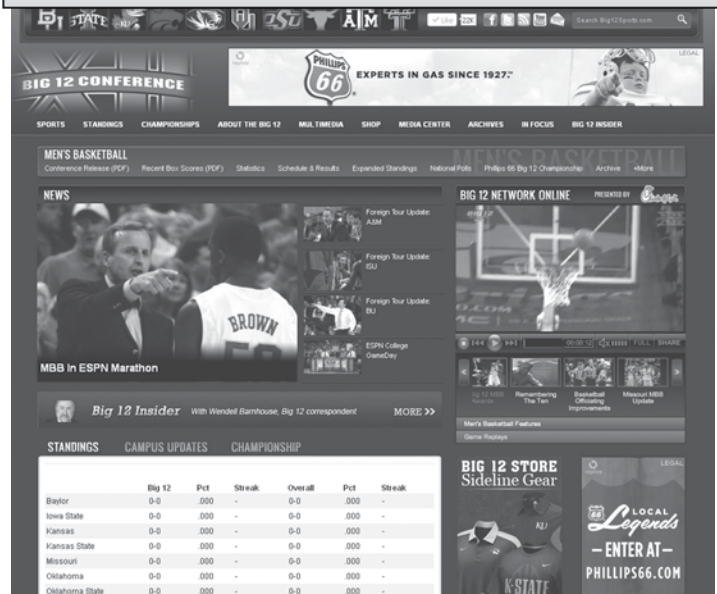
BU STATE KU OU OSU TEXAS A&M TT Like 22K Search Big12Sports.com

BIG 12 CONFERENCE

PHILLIPS 66 EXPERTS IN GAS SINCE 1927.

LEGAL

SPORTS STANDINGS CHAMPIONSHIPS ABOUT THE BIG 12 MULTIMEDIA SHOP MEDIA CENTER ARCHIVES IN FOCUS BIG 12 INSIDER

MEN'S BASKETBALL
Conference Release (PDF) Recent Box Scores (PDF) Statistics Schedule & Results Expanded Standings National Polls Phillips 66 Big 12 Championship Archive +More

MEN'S BASKETBALL

NEWS

BROWN

MBB In ESPN Marathon

Foreign Tour Update: A&M

Foreign Tour Update: ISU

Foreign Tour Update: BU

ESPN College GameDay

BIG 12 NETWORK ONLINE PRESENTED BY

FULL SHARE

Big 12 MBB Awards

Remembering The Ten

Basketball Officiating Improvements

Missouri MBB Update

Men's Basketball Features

Game Replays

Big 12 Insider With Wendell Barnhouse, Big 12 correspondent MORE >>

STANDINGS CAMPUS UPDATES CHAMPIONSHIP

| | Big 12 | Pct | Streak | Overall | Pct | Streak |
|---|---|---|---|---|---|---|
| Baylor | 0-0 | .000 | - | 0-0 | .000 | - |
| Iowa State | 0-0 | .000 | - | 0-0 | .000 | - |
| Kansas | 0-0 | .000 | - | 0-0 | .000 | - |
| Kansas State | 0-0 | .000 | - | 0-0 | .000 | - |
| Missouri | 0-0 | .000 | - | 0-0 | .000 | - |
| Oklahoma | 0-0 | .000 | - | 0-0 | .000 | - |
| Oklahoma State | 0-0 | .000 | - | 0-0 | .000 | - |

BIG 12 STORE
Sideline Gear

KU

K-STATE

LEGAL

66 LOCAL Legends
– ENTER AT –
PHILLIPS66.COM